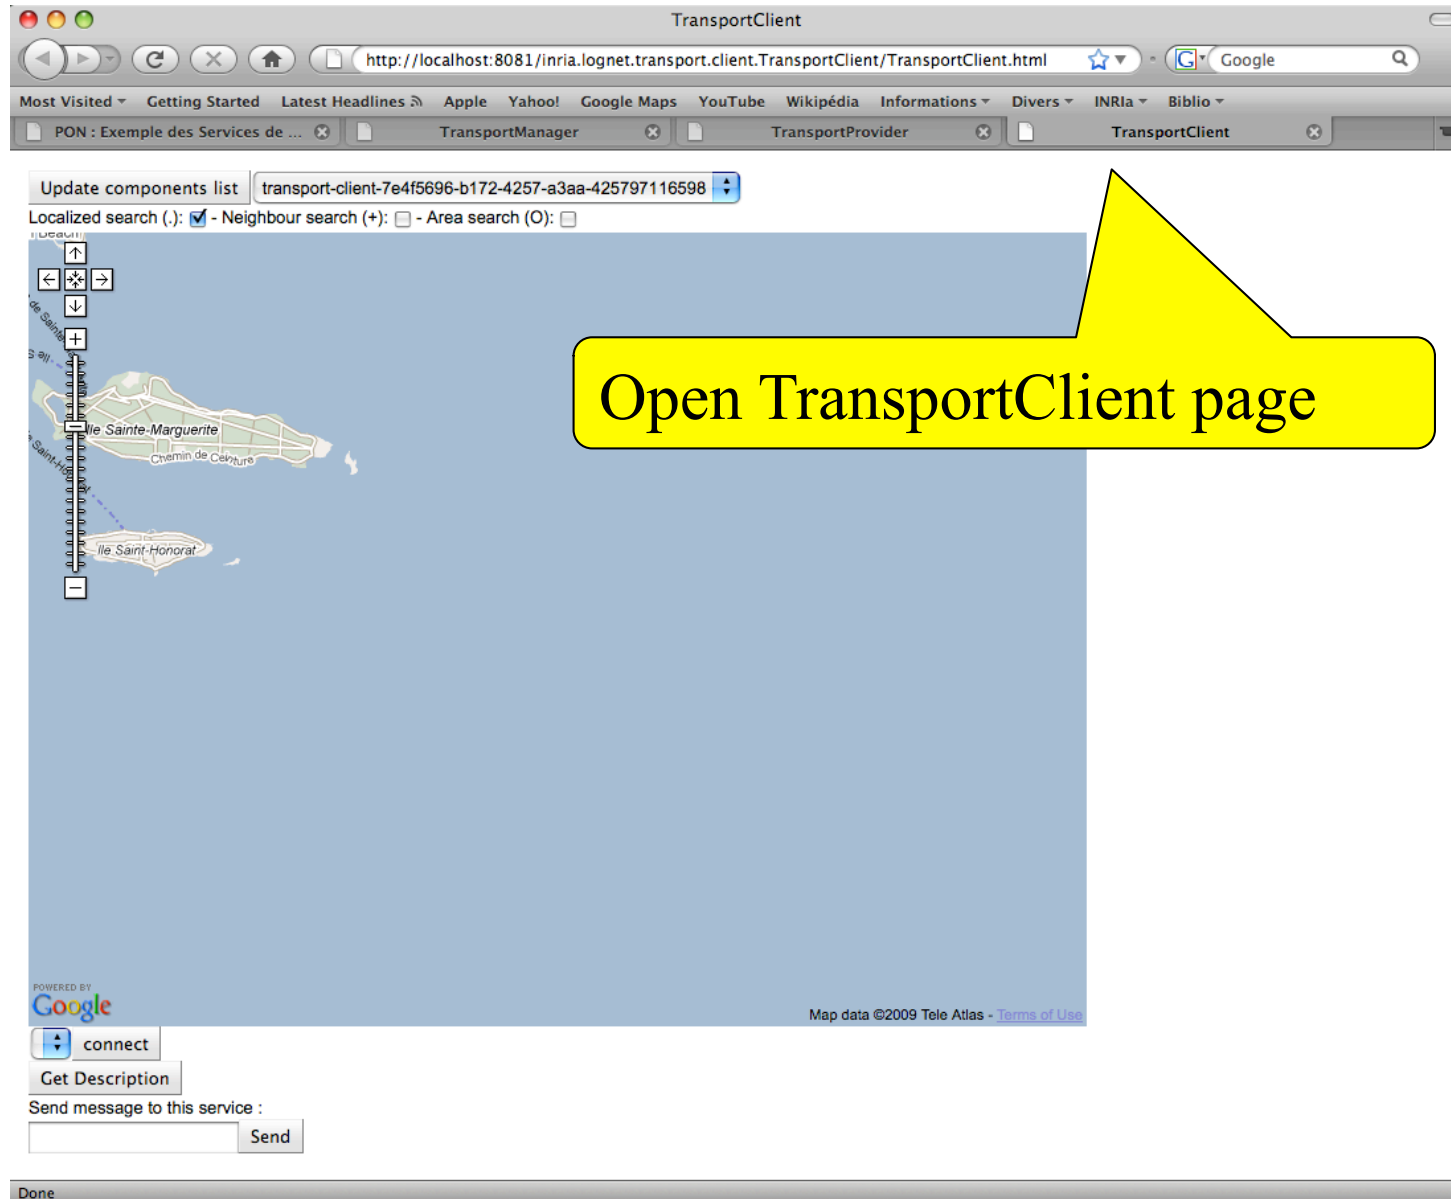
TransportClient

http://localhost:8081/inria.lognet.transport.client.TransportClient/TransportClient.html

Google

Most Visited Getting Started Latest Headlines Apple Yahoo! Google Maps YouTube Wikipédia Informations Divers INRIa Biblio

PON : Exemple des Services de ... TransportManager TransportProvider TransportClient

Update components list transport-client-7e4f5696-b172-4257-a3aa-425797116598

Localized search (.): - Neighbour search (+): - Area search (O):

Open TransportClient page

Ile Sainte-Marguerite

Chemin de Ceinture

Ile Saint-Honorat

POWERED BY Google

Map data ©2009 Tele Atlas - Terms of Use

connect

Get Description

Send message to this service :

Send

Done